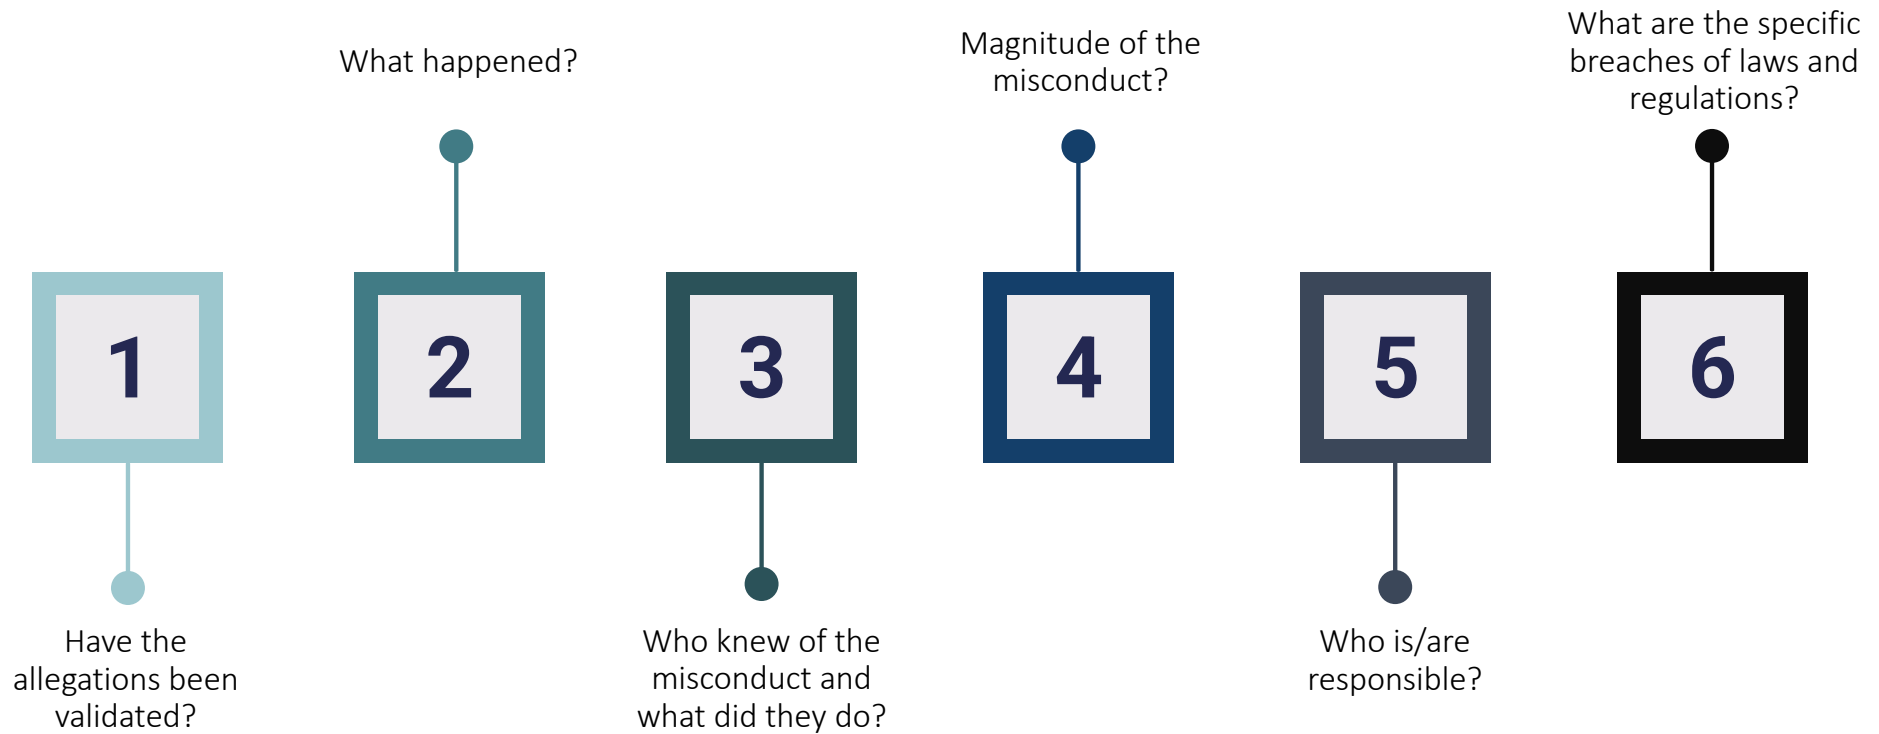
1

Have the allegations been validated?

What happened?

2

3

Who knew of the misconduct and what did they do?

Magnitude of the misconduct?

4

5

Who is/are responsible?

What are the specific breaches of laws and regulations?

6